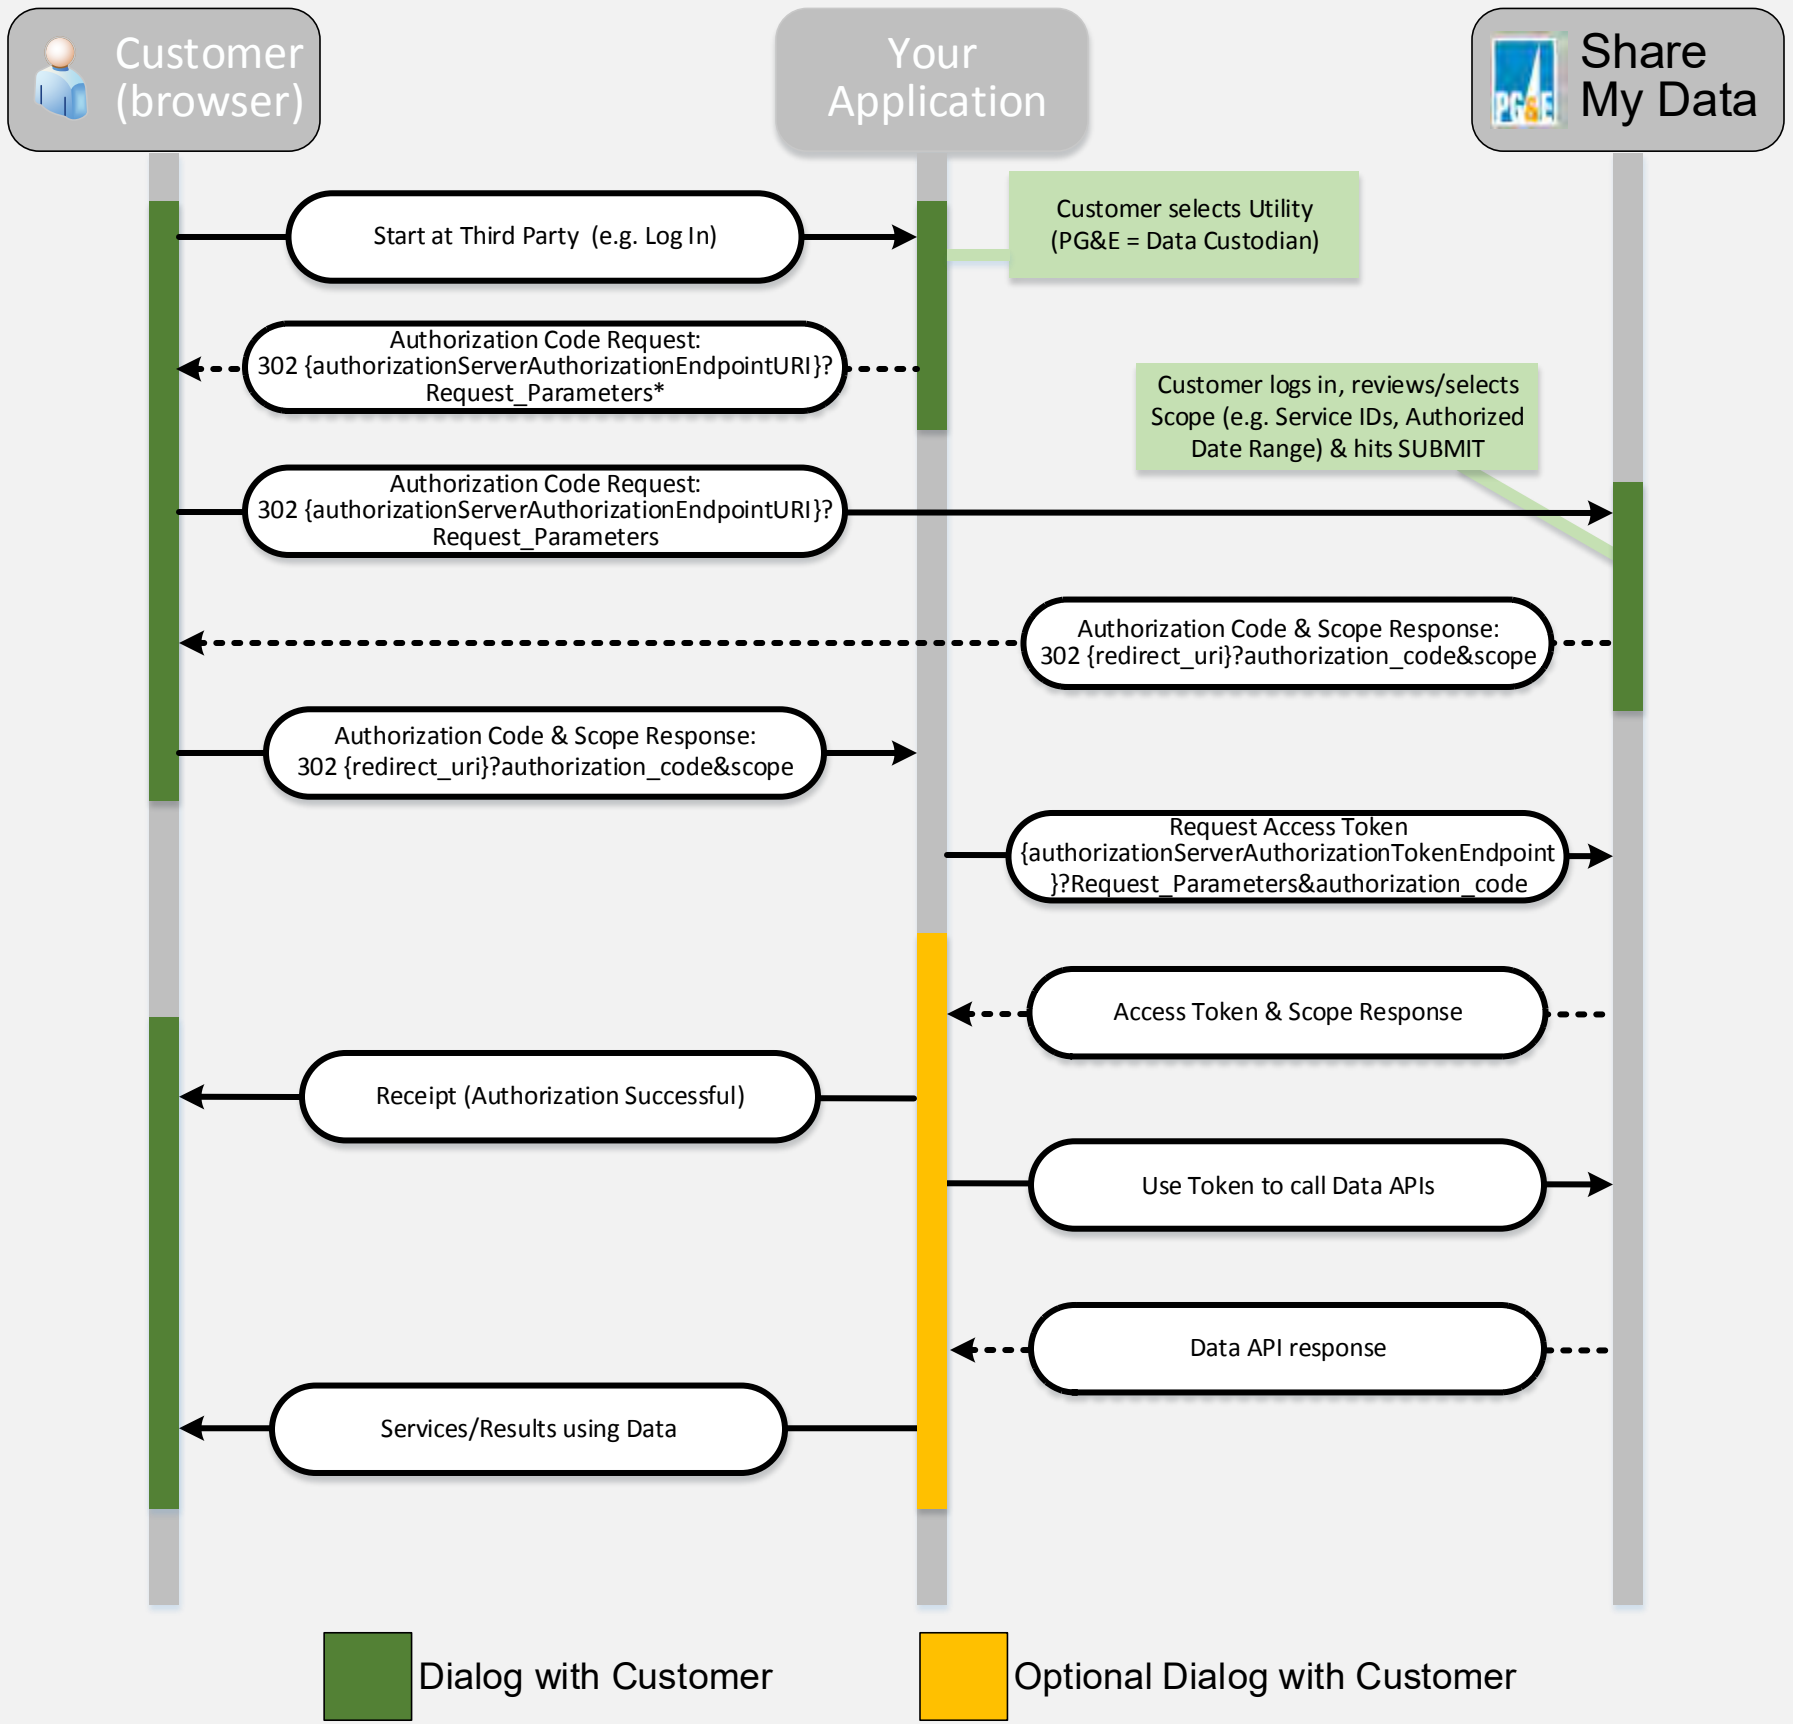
Customer (browser)

Your Application

PG&E

Share My Data

Start at Third Party (e.g. Log In)

Customer selects Utility (PG&E = Data Custodian)

Authorization Code Request: 302 {authorizationServerAuthorizationEndpointURI}? Request_Parameters*

Customer logs in, reviews/selects Scope (e.g. Service IDs, Authorized Date Range) & hits SUBMIT

Authorization Code Request: 302 {authorizationServerAuthorizationEndpointURI}? Request_Parameters

Authorization Code & Scope Response: 302 {redirect_uri}?authorization_code&scope

Authorization Code & Scope Response: 302 {redirect_uri}?authorization_code&scope

Request Access Token {authorizationServerAuthorizationTokenEndpoint }?Request_Parameters&authorization_code

Access Token & Scope Response

Receipt (Authorization Successful)

Use Token to call Data APIs

Data API response

Services/Results using Data

Dialog with Customer

Optional Dialog with Customer